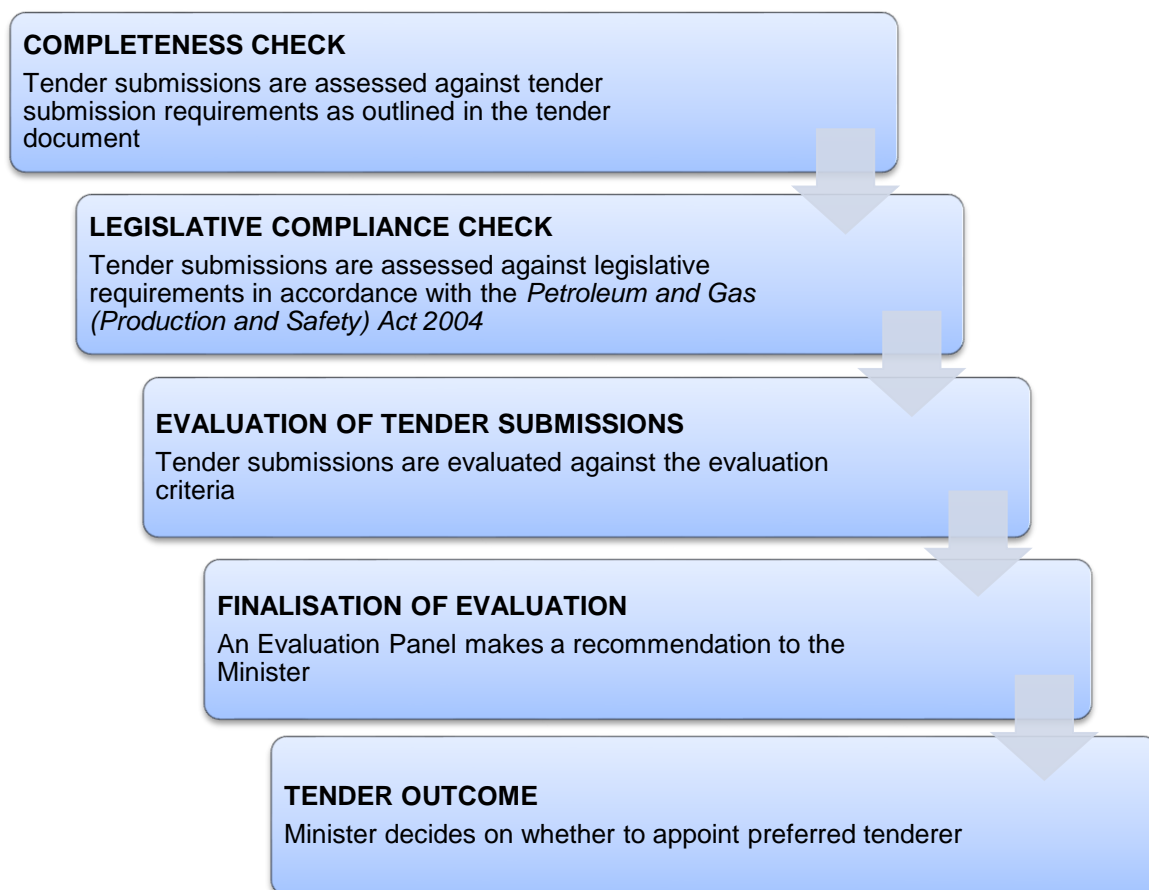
COMPLETENESS CHECK

Tender submissions are assessed against tender submission requirements as outlined in the tender document

LEGISLATIVE COMPLIANCE CHECK

Tender submissions are assessed against legislative requirements in accordance with the *Petroleum and Gas (Production and Safety) Act 2004*

EVALUATION OF TENDER SUBMISSIONS

Tender submissions are evaluated against the evaluation criteria

FINALISATION OF EVALUATION

An Evaluation Panel makes a recommendation to the Minister

TENDER OUTCOME

Minister decides on whether to appoint preferred tenderer